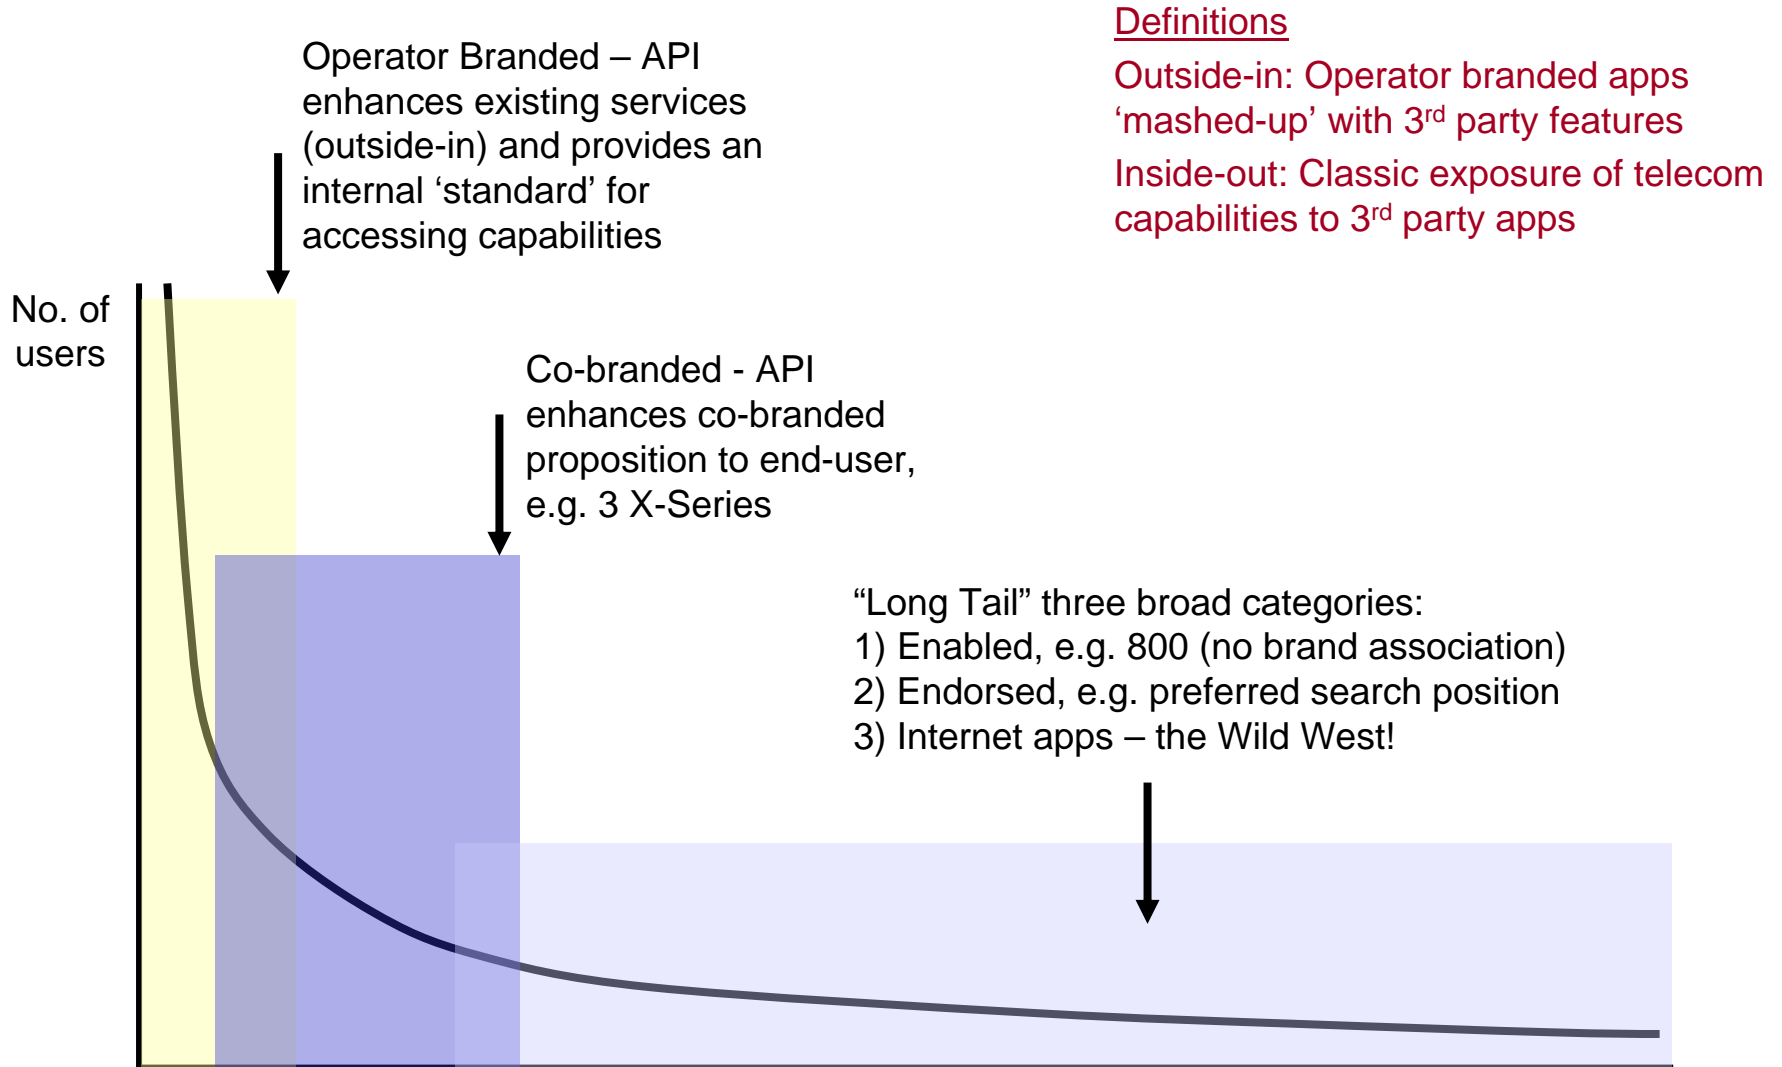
Definitions

Outside-in: Operator branded apps 'mashed-up' with 3$^{rd}$ party features

Inside-out: Classic exposure of telecom capabilities to 3$^{rd}$ party apps

Operator Branded – API enhances existing services (outside-in) and provides an internal 'standard' for accessing capabilities

No. of users

Co-branded - API enhances co-branded proposition to end-user, e.g. 3 X-Series

"Long Tail" three broad categories:
1) Enabled, e.g. 800 (no brand association)
2) Endorsed, e.g. preferred search position
3) Internet apps – the Wild West!